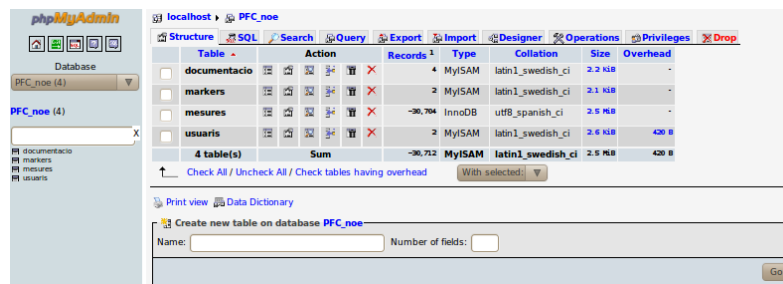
phpMyAdmin

Database

PFC_noe (4)

PFC_noe (4)

X

documentacio
markers
mesures
usuaris

localhost ▸ PFC_noe

Structure SQL Search Query Export Import Designer Operations Privileges Drop

| | Table ▲ | Action | Records $^1$ | Type | Collation | Size | Overhead |
|---|---|---|---|---|---|---|---|
| | documentacio | ✕ | 4 | MyISAM | latin1_swedish_ci | 2.2 KiB | - |
| | markers | ✕ | 2 | MyISAM | latin1_swedish_ci | 2.1 KiB | - |
| | mesures | ✕ | ~30,704 | InnoDB | utf8_spanish_ci | 2.5 MiB | - |
| | usuaris | ✕ | 2 | MyISAM | latin1_swedish_ci | 2.6 KiB | 420 B |
| | 4 table(s) | Sum | ~30,712 | MyISAM | latin1_swedish_ci | 2.5 MiB | 420 B |

Check All / Uncheck All / Check tables having overhead With selected:

Print view Data Dictionary

Create new table on database PFC_noe

Name: Number of fields:

Go